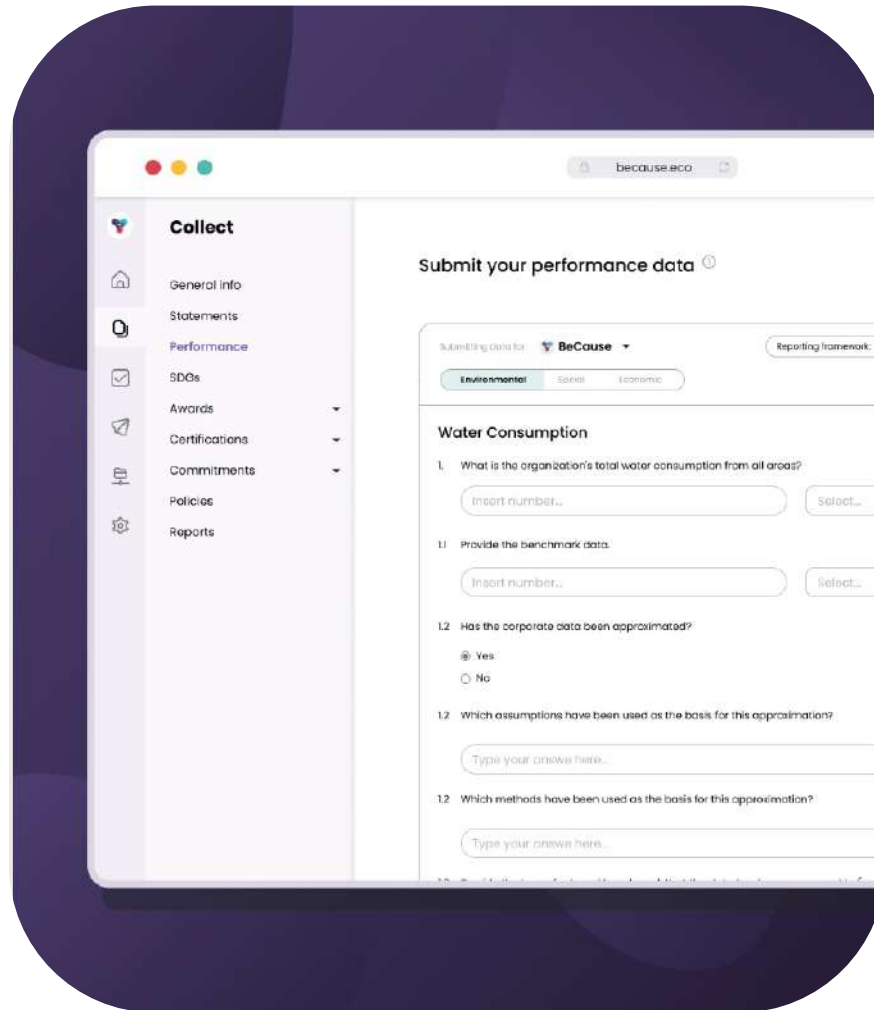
because.eco

Collect

General info
Statements
Performance
SDGs
Awards
Certifications
Commitments
Policies
Reports

Submit your performance data

Submitting data for BeCause

Reporting framework:

Environmental Social Economic

Water Consumption

1. What is the organization's total water consumption from all areas?

Insert number...

Select...

1.1 Provide the benchmark data.

Insert number...

Select...

1.2 Has the corporate data been approximated?

Yes

No

1.2 Which assumptions have been used as the basis for this approximation?

Type your answer here...

1.2 Which methods have been used as the basis for this approximation?

Type your answer here...

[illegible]